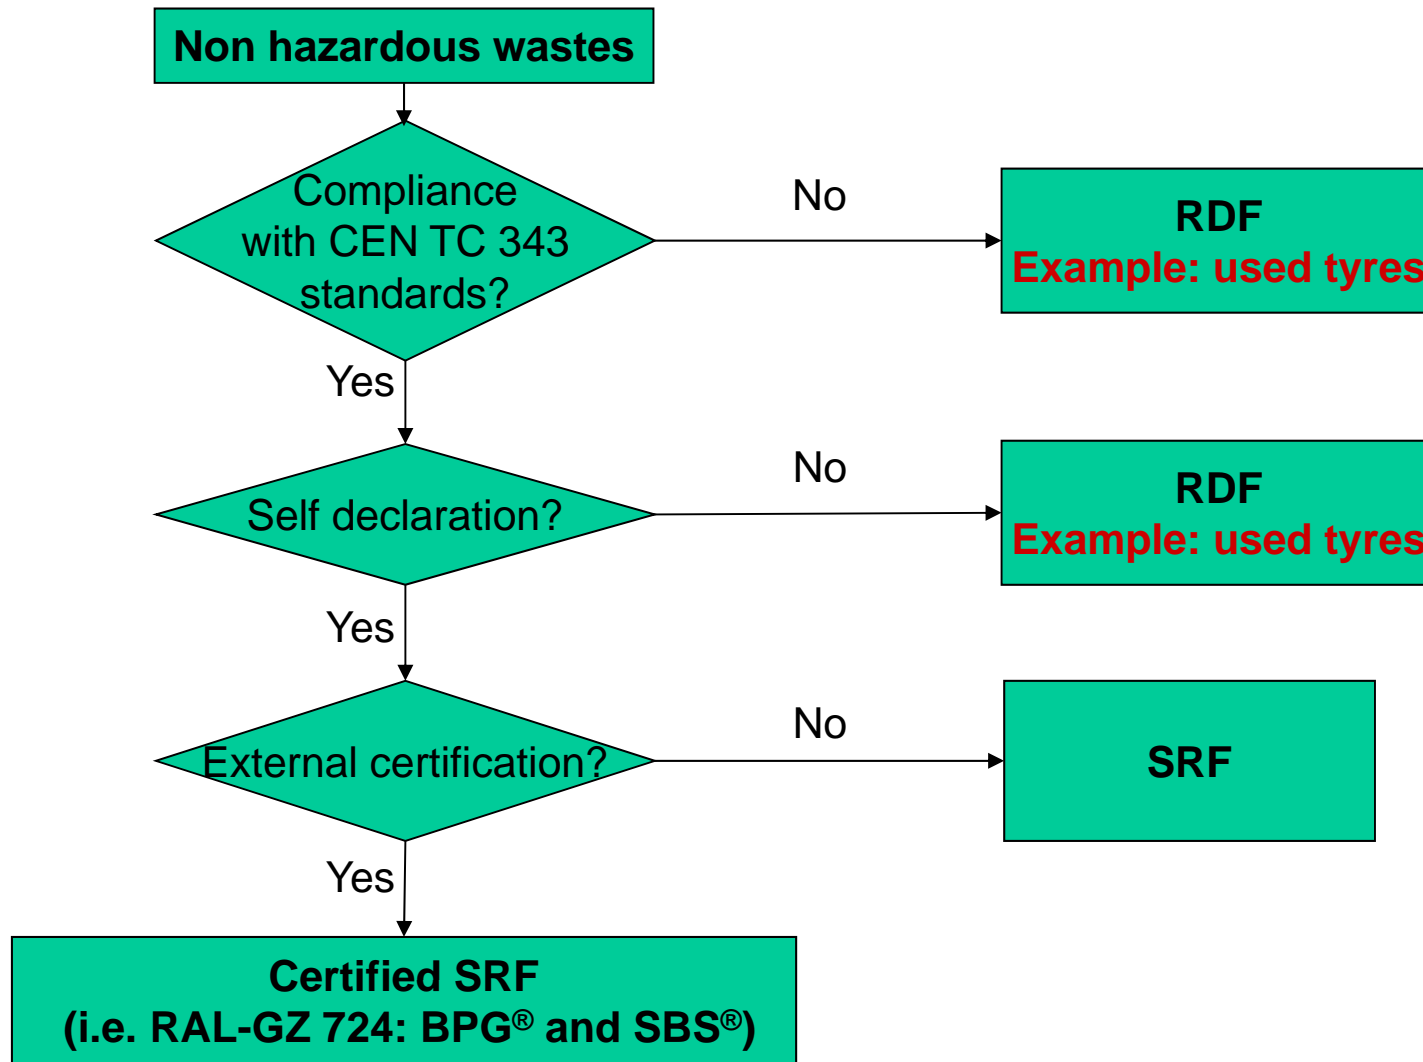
Non hazardous wastes

Compliance with CEN TC 343 standards?

No

RDF
Example: used tyres

Yes

Self declaration?

No

RDF
Example: used tyres

Yes

External certification?

No

SRF

Yes

Certified SRF
(i.e. RAL-GZ 724: BPG® and SBS®)